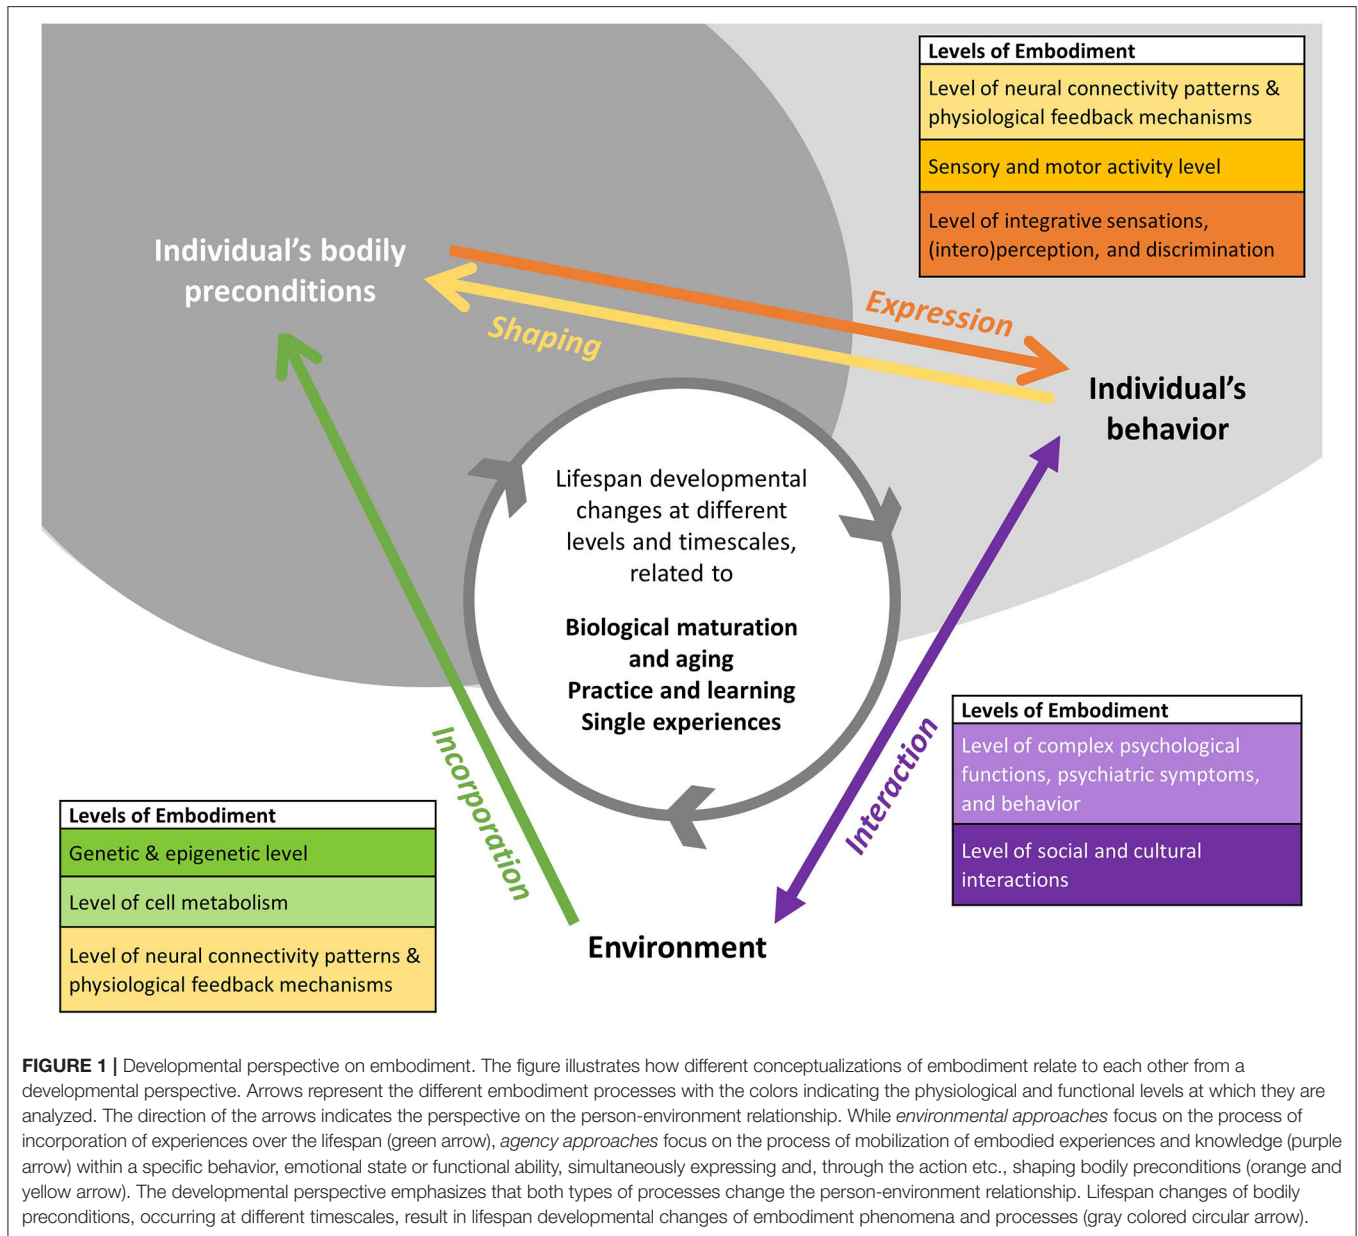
Levels of Embodiment

| Levels of Embodiment |
|---|
| Level of neural connectivity patterns & physiological feedback mechanisms |
| Sensory and motor activity level |
| Level of integrative sensations, (intero)perception, and discrimination |

Individual's bodily preconditions

Expression

Shaping

Individual's behavior

Lifespan developmental changes at different levels and timescales, related to

Biological maturation and aging
Practice and learning
Single experiences

Incorporation

Interaction

| Levels of Embodiment |
|---|
| Level of complex psychological functions, psychiatric symptoms, and behavior |
| Level of social and cultural interactions |

| Levels of Embodiment |
|---|
| Genetic & epigenetic level |
| Level of cell metabolism |
| Level of neural connectivity patterns & physiological feedback mechanisms |

Environment

FIGURE 1 | Developmental perspective on embodiment. The figure illustrates how different conceptualizations of embodiment relate to each other from a developmental perspective. Arrows represent the different embodiment processes with the colors indicating the physiological and functional levels at which they are analyzed. The direction of the arrows indicates the perspective on the person-environment relationship. While environmental approaches focus on the process of incorporation of experiences over the lifespan (green arrow), agency approaches focus on the process of mobilization of embodied experiences and knowledge (purple arrow) within a specific behavior, emotional state or functional ability, simultaneously expressing and, through the action etc., shaping bodily preconditions (orange and yellow arrow). The developmental perspective emphasizes that both types of processes change the person-environment relationship. Lifespan changes of bodily preconditions, occurring at different timescales, result in lifespan developmental changes of embodiment phenomena and processes (gray colored circular arrow).